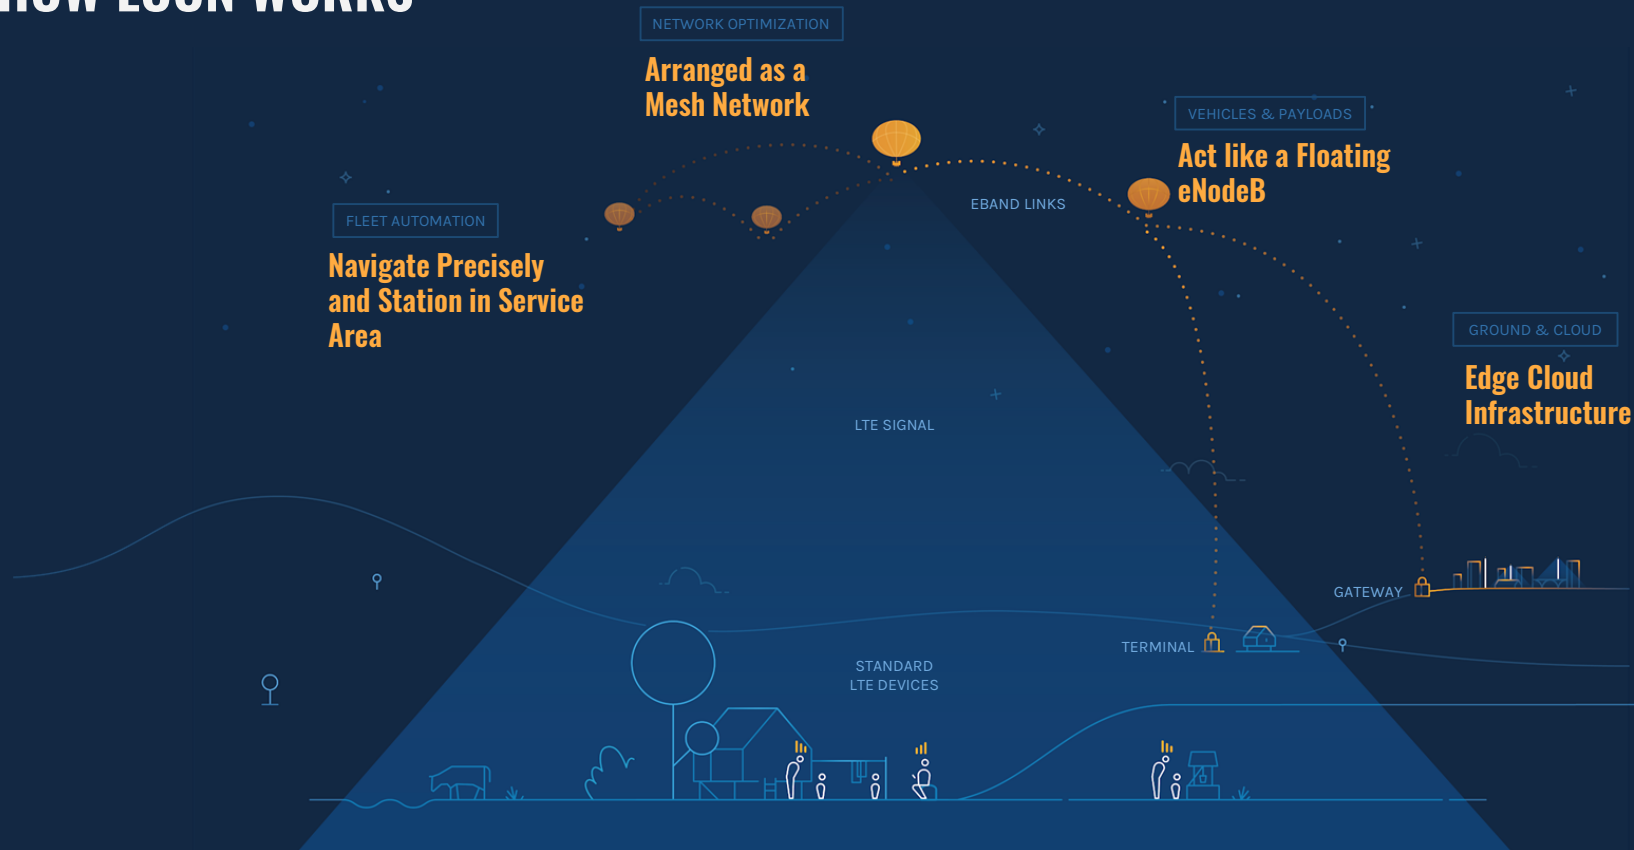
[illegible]

NETWORK OPTIMIZATION

Arranged as a Mesh Network

VEHICLES & PAYLOADS

Act like a Floating eNodeB

FLEET AUTOMATION

Navigate Precisely and Station in Service Area

EBAND LINKS

GROUND & CLOUD

Edge Cloud Infrastructure

LTE SIGNAL

GATEWAY

TERMINAL

STANDARD LTE DEVICES